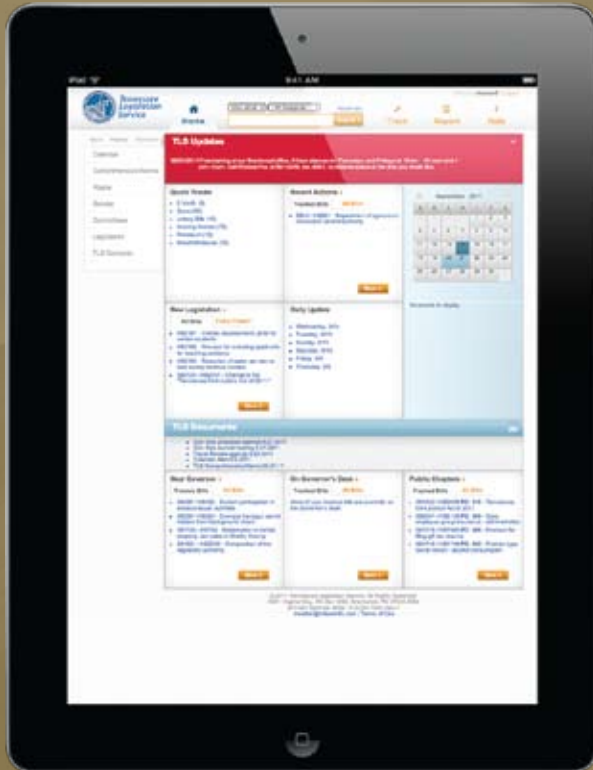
iPad
9:41 AM
Tennessee Legislation Service
Home
Track
Report
Help
Calendar
Committees
House
Senate
Committees
Legislation
TLS Services
TLS Updates
Quick Header
Recent Actions
September 2011
New Legislation
Daily Update
More
TLS Documents
Next Governor
On Governor's Desk
Public Chapters
More
More
More